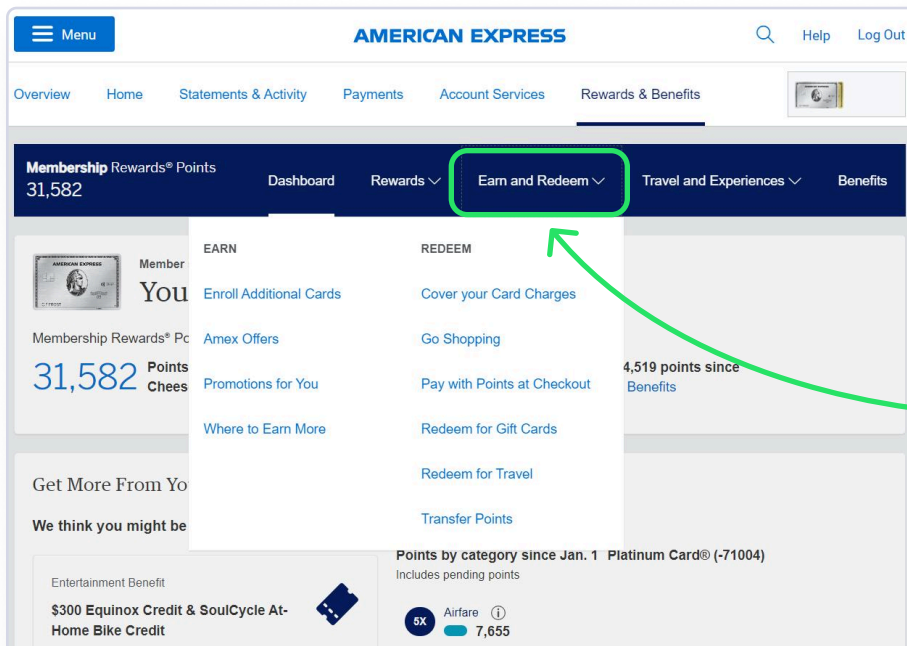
Menu

AMERICAN EXPRESS

Help Log Out

Overview Home Statements & Activity Payments Account Services Rewards & Benefits

Membership Rewards® Points
31,582

Dashboard Rewards Earn and Redeem Travel and Experiences Benefits

EARN
Enroll Additional Cards
Amex Offers
Promotions for You
Where to Earn More

REDEEM
Cover your Card Charges
Go Shopping
Pay with Points at Checkout
Redeem for Gift Cards
Redeem for Travel
Transfer Points

Member
You

Membership Rewards® Po
31,582 Points
Chees

4,519 points since
Benefits

Get More From Yo

We think you might be

Entertainment Benefit
$300 Equinox Credit & SoulCycle At-Home Bike Credit

Points by category since Jan. 1 Platinum Card® (-71004)
Includes pending points

5X Airfare
7,655